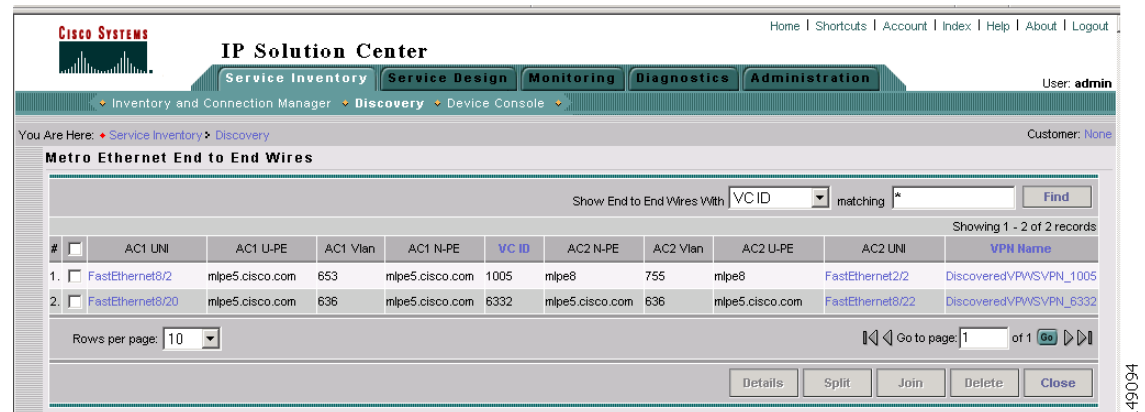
Cisco Systems

IP Solution Center

Home | Shortcuts | Account | Index | Help | About | Logout

Service Inventory | Service Design | Monitoring | Diagnostics | Administration

User: admin

Inventory and Connection Manager • Discovery • Device Console

You Are Here: • Service Inventory > Discovery

Customer: None

Metro Ethernet End to End Wires

Show End to End Wires With VC ID matching * Find

Showing 1 - 2 of 2 records

| # | | AC1 UNI | AC1 U-PE | AC1 Vlan | AC1 N-PE | VC ID | AC2 N-PE | AC2 Vlan | AC2 U-PE | AC2 UNI | VPN Name |
|---|---|---|---|---|---|---|---|---|---|---|---|
| 1. | | FastEthernet8/2 | mlpe5.cisco.com | 653 | mlpe5.cisco.com | 1005 | mlpe8 | 755 | mlpe8 | FastEthernet2/2 | DiscoveredVPWSVPN_1005 |
| 2. | | FastEthernet8/20 | mlpe5.cisco.com | 636 | mlpe5.cisco.com | 6332 | mlpe5.cisco.com | 636 | mlpe5.cisco.com | FastEthernet8/22 | DiscoveredVPWSVPN_6332 |

Rows per page: 10

Go to page: 1 of 1 Go

Details Split Join Delete Close

49094